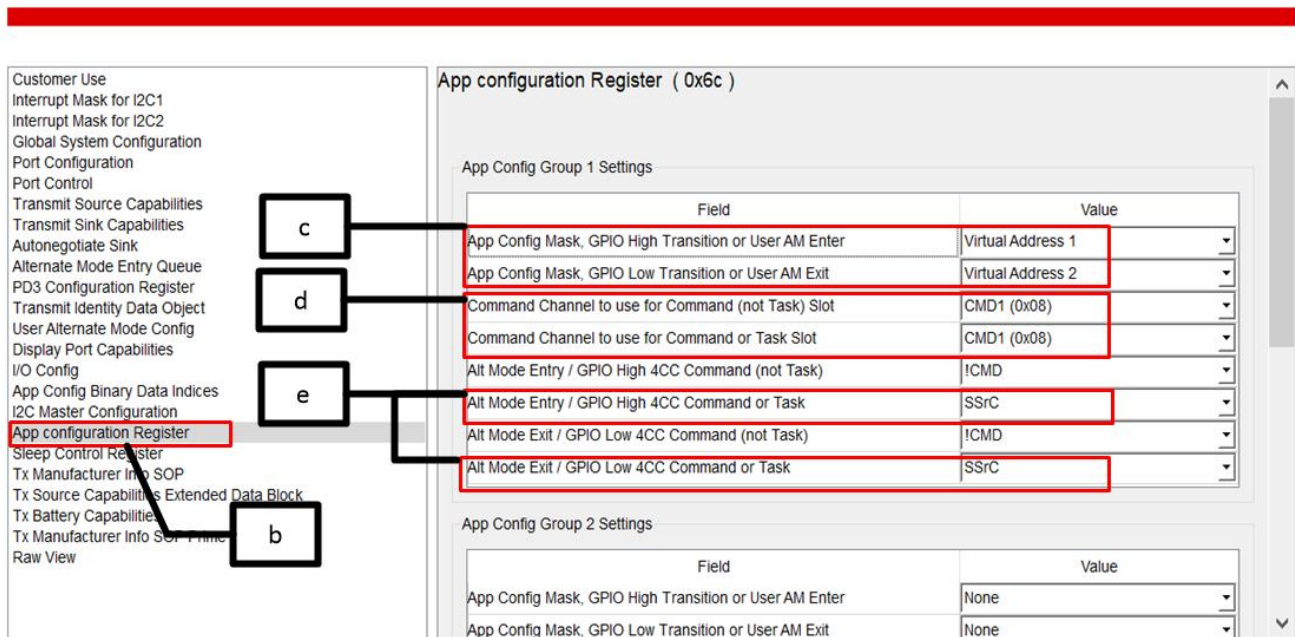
Customer Use
Interrupt Mask for I2C1
Interrupt Mask for I2C2
Global System Configuration
Port Configuration
Port Control
Transmit Source Capabilities
Transmit Sink Capabilities
Autonegotiate Sink
Alternate Mode Entry Queue
PD3 Configuration Register
Transmit Identity Data Object
User Alternate Mode Config
Display Port Capabilities
I/O Config
App Config Binary Data Indices
I2C Master Configuration
App configuration Register
Sleep Control Register
Tx Manufacturer Info SOP
Tx Source Capabilities Extended Data Block
Tx Battery Capabilities
Tx Manufacturer Info SOP Prime
Raw View

App configuration Register ( 0x6c )

App Config Group 1 Settings

| Field | Value |
|---|---|
| App Config Mask, GPIO High Transition or User AM Enter | Virtual Address 1 |
| App Config Mask, GPIO Low Transition or User AM Exit | Virtual Address 2 |
| Command Channel to use for Command (not Task) Slot | CMD1 (0x08) |
| Command Channel to use for Command or Task Slot | CMD1 (0x08) |
| Alt Mode Entry / GPIO High 4CC Command (not Task) | !CMD |
| Alt Mode Entry / GPIO High 4CC Command or Task | SSrC |
| Alt Mode Exit / GPIO Low 4CC Command (not Task) | !CMD |
| Alt Mode Exit / GPIO Low 4CC Command or Task | SSrC |

c
d
e
b

App Config Group 2 Settings

| Field | Value |
|---|---|
| App Config Mask, GPIO High Transition or User AM Enter | None |
| App Config Mask, GPIO Low Transition or User AM Exit | None |